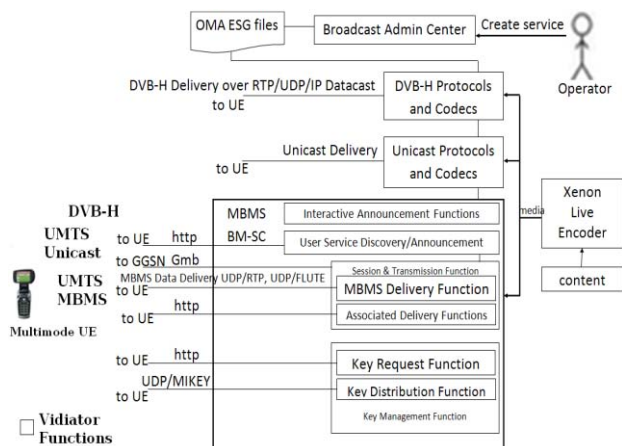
OMA ESG files

Broadcast Admin Center

Create service

Operator

DVB-H Delivery over RTP/UDP/IP Datacast to UE

DVB-H Protocols and Codecs

Unicast Delivery to UE

Unicast Protocols and Codecs

Xenon Live Encoder

media

content

DVB-H

UMTS Unicast

UMTS MBMS

Multimode UE

MBMS

BM-SC

Interactive Announcement Functions

User Service Discovery/Announcement

to UE http

to GGSN Gmb

MBMS Data Delivery UDP/RTP, UDP/FLUTE to UE

Session & Transmission Function

MBMS Delivery Function

http

to UE

Associated Delivery Functions

to UE http

Key Request Function

UDP/MIKEY to UE

Kev Distribution Function

Key Management Function

Vidiator Functions